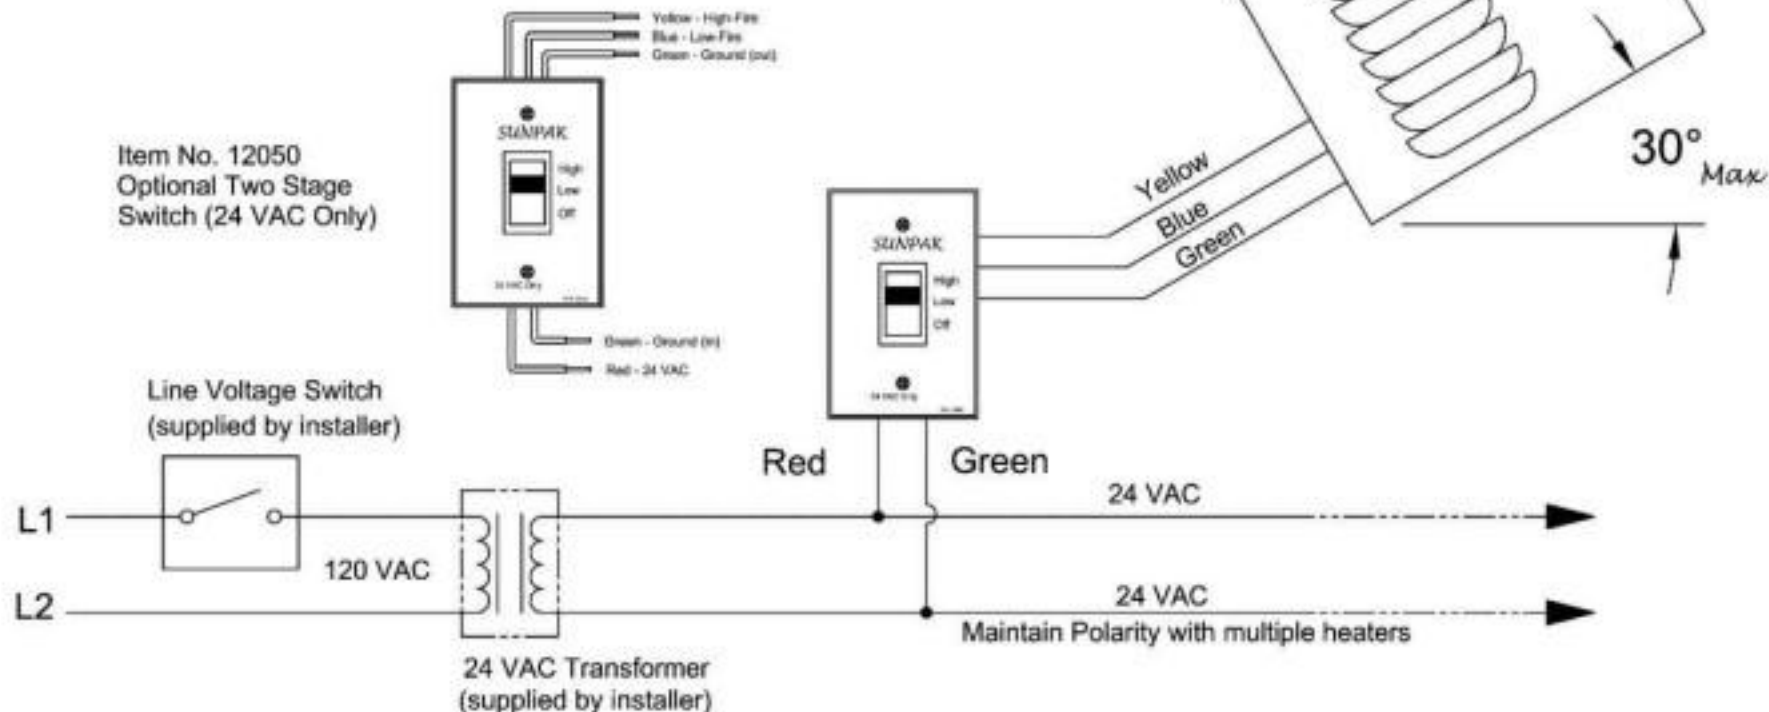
Yellow - High-Fire
Blue - Low-Fire
Green - Ground (out)

SUNPAK
High
Low
Off
24 VAC Only
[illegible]

Green - Ground (in)
Red - 24 VAC

Item No. 12050
Optional Two Stage Switch (24 VAC Only)

30° Max

Yellow
Blue
Green

SUNPAK
High
Low
Off
24 VAC Only
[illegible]

Line Voltage Switch
(supplied by installer)

Red
Green

L1
L2

120 VAC

24 VAC

24 VAC
Maintain Polarity with multiple heaters

24 VAC Transformer
(supplied by installer)